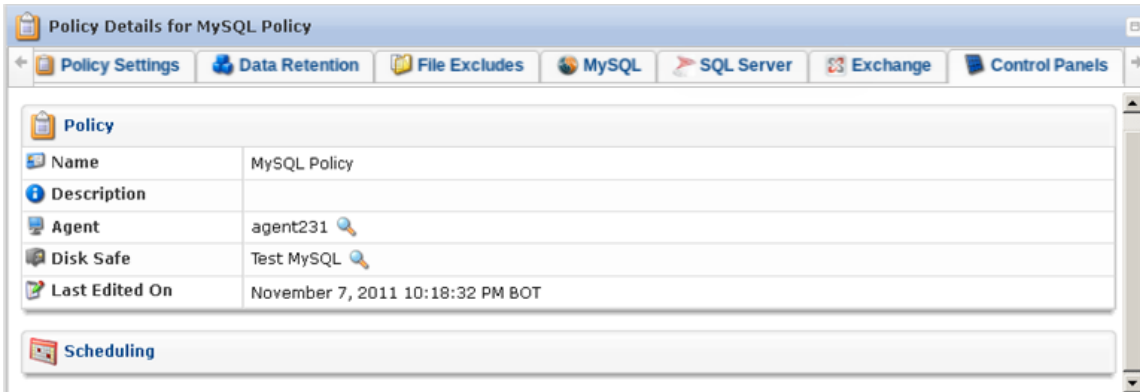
Policy Details for MySQL Policy

Policy Settings | Data Retention | File Excludes | MySQL | SQL Server | Exchange | Control Panels

Policy

| | |
|---|---|
| Name | MySQL Policy |
| Description | |
| Agent | agent231 |
| Disk Safe | Test MySQL |
| Last Edited On | November 7, 2011 10:18:32 PM BOT |

Scheduling